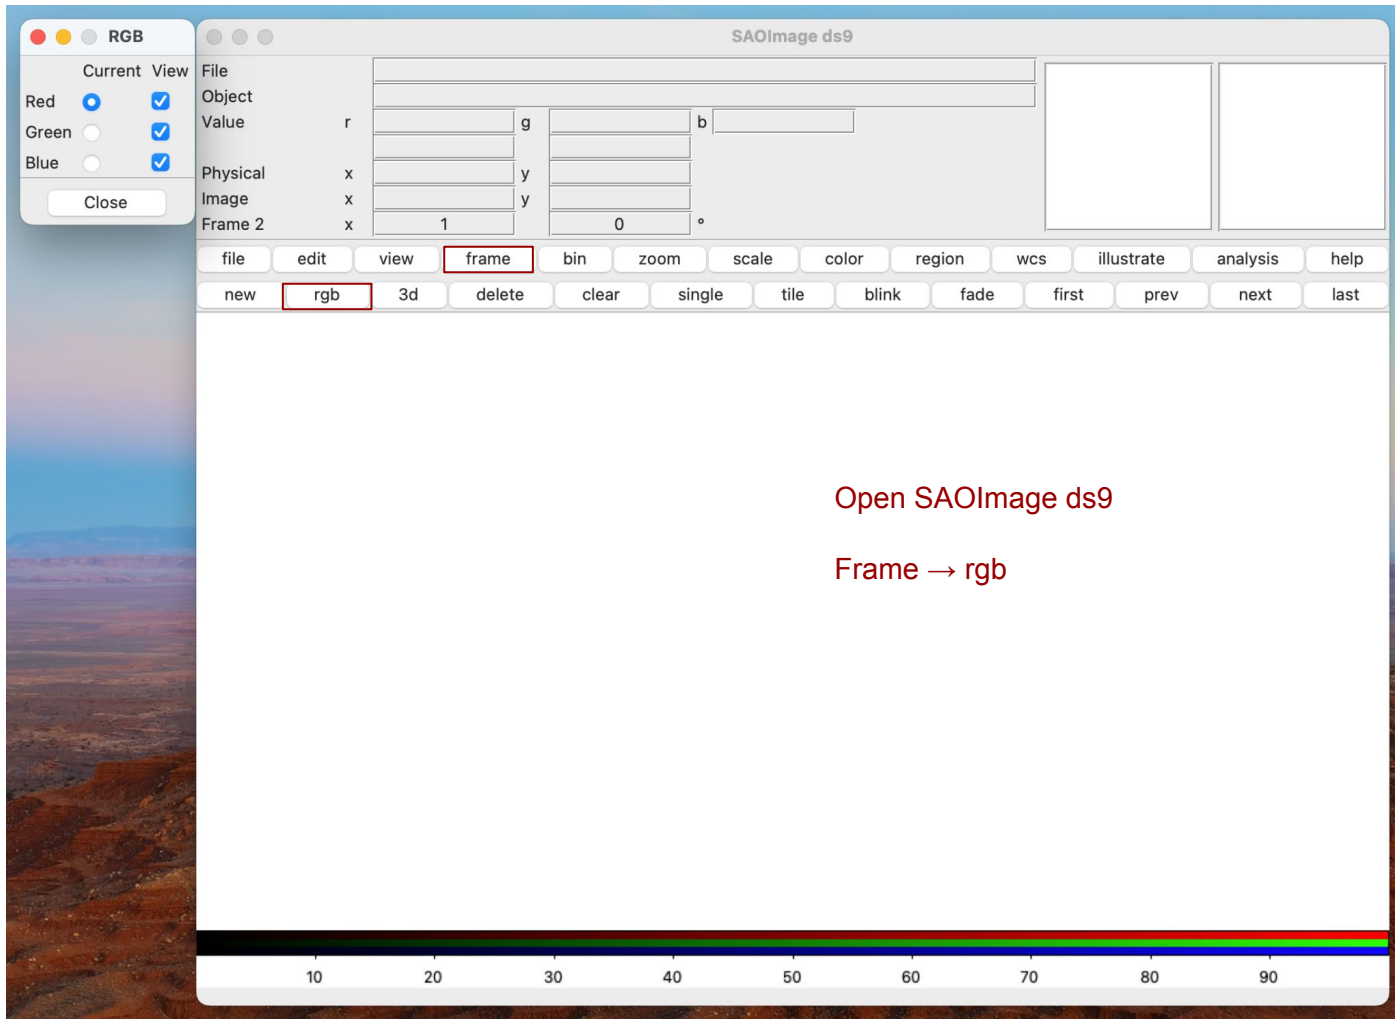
RGB

| | Current | View |
|---|---|---|
| Red | | |
| Green | | |
| Blue | | |

Close

SAOImage ds9

File
Object
Value r g b
Physical x y
Image x y
Frame 2 x 1 0 °

file edit view frame bin zoom scale color region wcs illustrate analysis help

new rgb 3d delete clear single tile blink fade first prev next last

Open SAOImage ds9

Frame → rgb

10 20 30 40 50 60 70 80 90